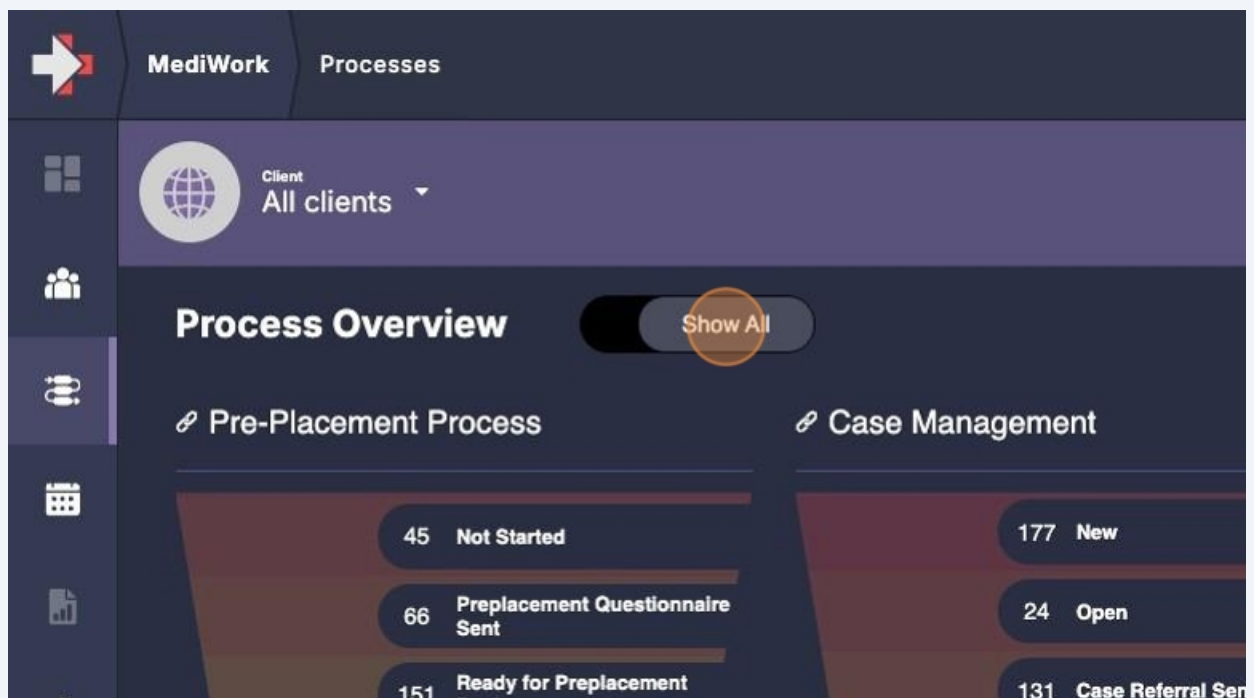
MediWork
Processes

Client
All clients

Process Overview
Show All

Pre-Placement Process

45 Not Started

66 Preplacement Questionnaire Sent

151 Ready for Preplacement

Case Management

177 New

24 Open

131 Case Referral Sen